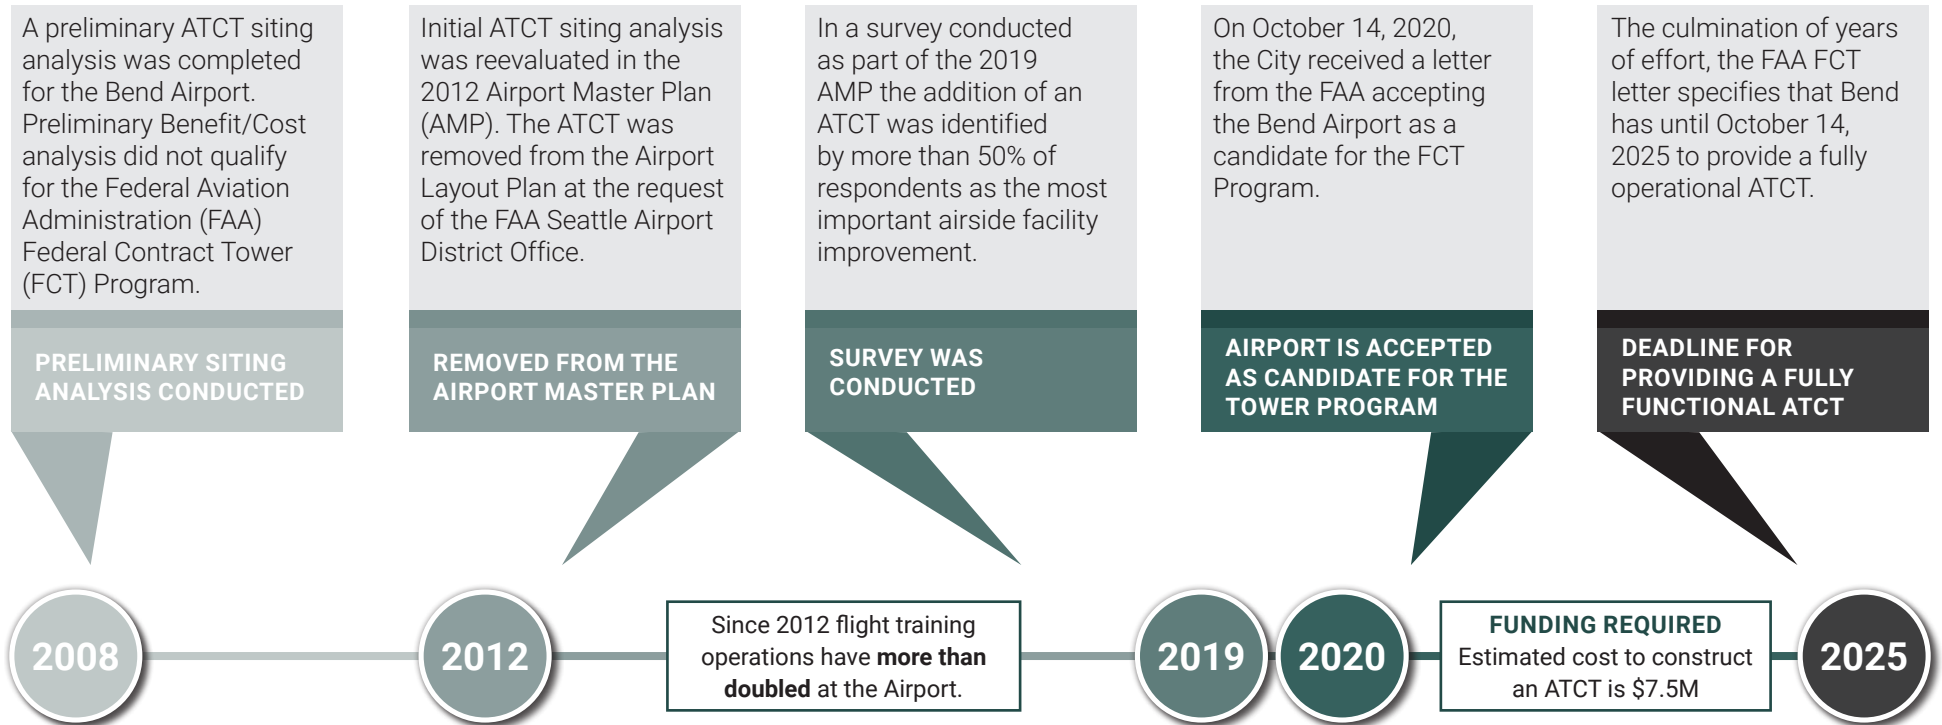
A preliminary ATCT siting analysis was completed for the Bend Airport. Preliminary Benefit/Cost analysis did not qualify for the Federal Aviation Administration (FAA) Federal Contract Tower (FCT) Program.

PRELIMINARY SITING ANALYSIS CONDUCTED

Initial ATCT siting analysis was reevaluated in the 2012 Airport Master Plan (AMP). The ATCT was removed from the Airport Layout Plan at the request of the FAA Seattle Airport District Office.

REMOVED FROM THE AIRPORT MASTER PLAN

In a survey conducted as part of the 2019 AMP the addition of an ATCT was identified by more than 50% of respondents as the most important airside facility improvement.

SURVEY WAS CONDUCTED

On October 14, 2020, the City received a letter from the FAA accepting the Bend Airport as a candidate for the FCT Program.

AIRPORT IS ACCEPTED AS CANDIDATE FOR THE TOWER PROGRAM

The culmination of years of effort, the FAA FCT letter specifies that Bend has until October 14, 2025 to provide a fully operational ATCT.

DEADLINE FOR PROVIDING A FULLY FUNCTIONAL ATCT

2008

2012

Since 2012 flight training operations have **more than doubled** at the Airport.

2019

2020

FUNDING REQUIRED
Estimated cost to construct an ATCT is $7.5M

2025